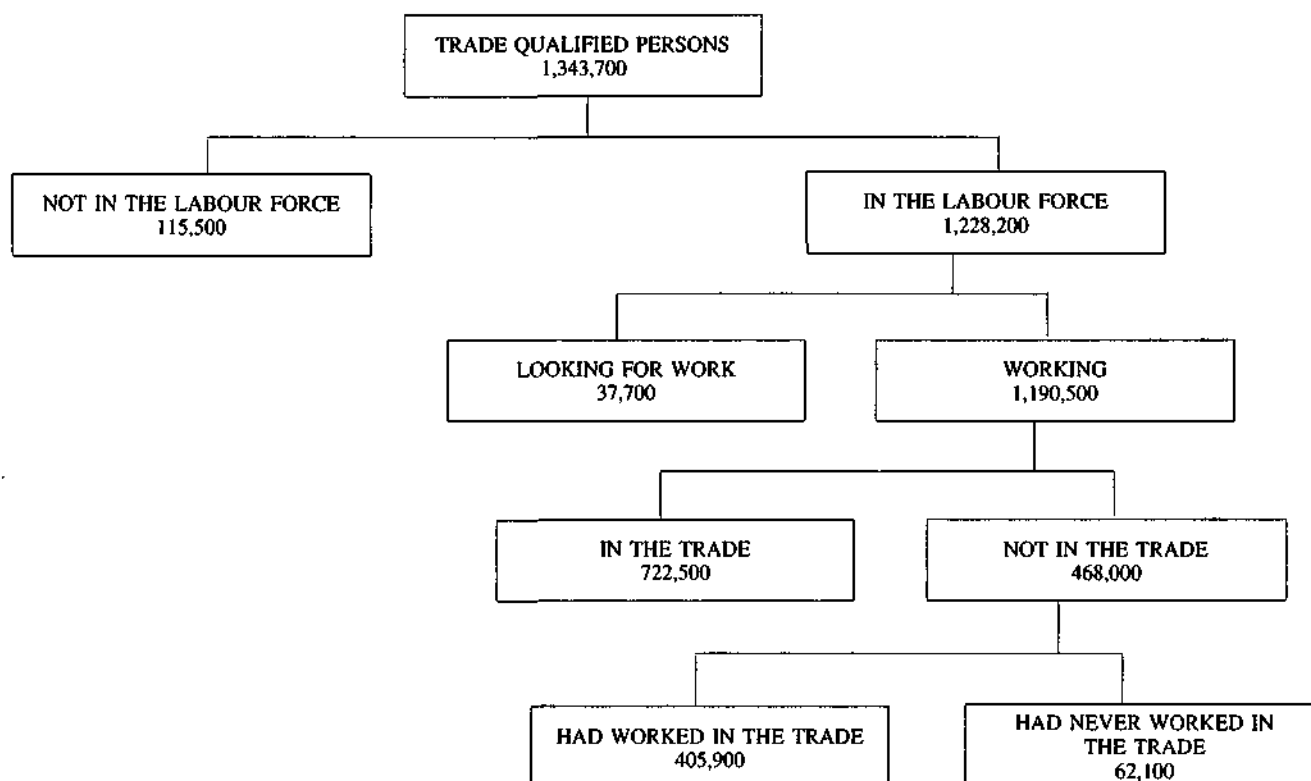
TRADE QUALIFIED PERSONS
1,343,700

NOT IN THE LABOUR FORCE
115,500

IN THE LABOUR FORCE
1,228,200

LOOKING FOR WORK
37,700

WORKING
1,190,500

IN THE TRADE
722,500

NOT IN THE TRADE
468,000

HAD WORKED IN THE TRADE
405,900

HAD NEVER WORKED IN THE TRADE
62,100